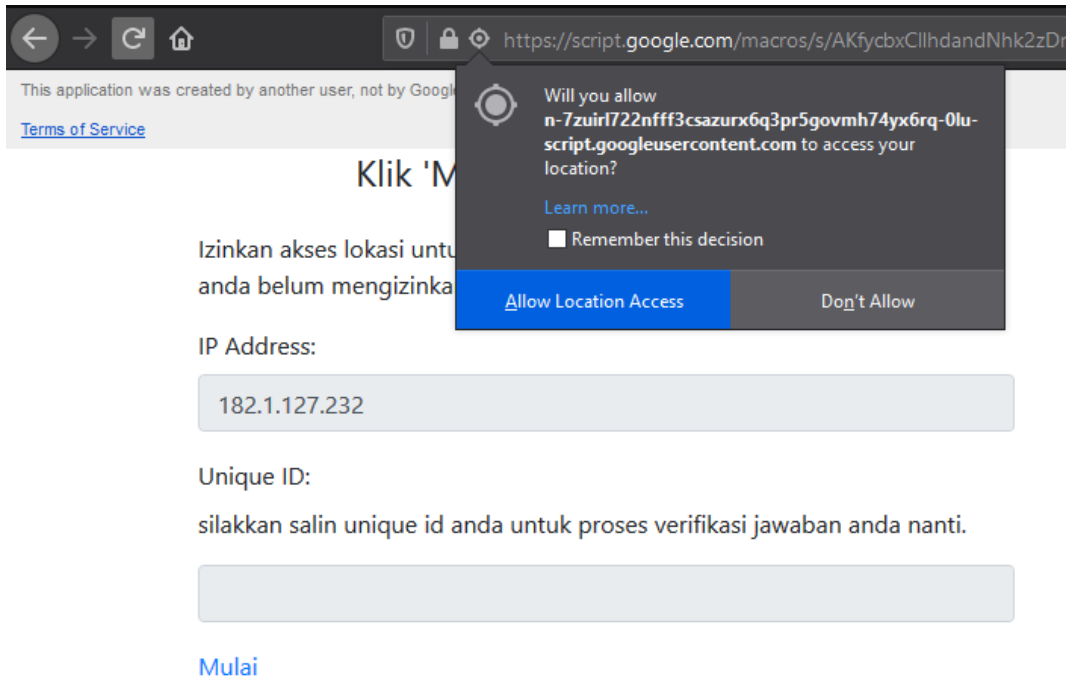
https://script.google.com/macros/s/AKfycbxCllhdandNhk2zDr

This application was created by another user, not by Googl

Terms of Service

Will you allow n-7zuirl722nfff3csazurx6q3pr5govmh74yx6rq-0lu-script.googleusercontent.com to access your location?

Learn more...

Remember this decision

Allow Location Access

Don't Allow

Klik 'M

Izinkan akses lokasi untu anda belum mengizinka

IP Address:

182.1.127.232

Unique ID:

silakkan salin unique id anda untuk proses verifikasi jawaban anda nanti.

Mulai